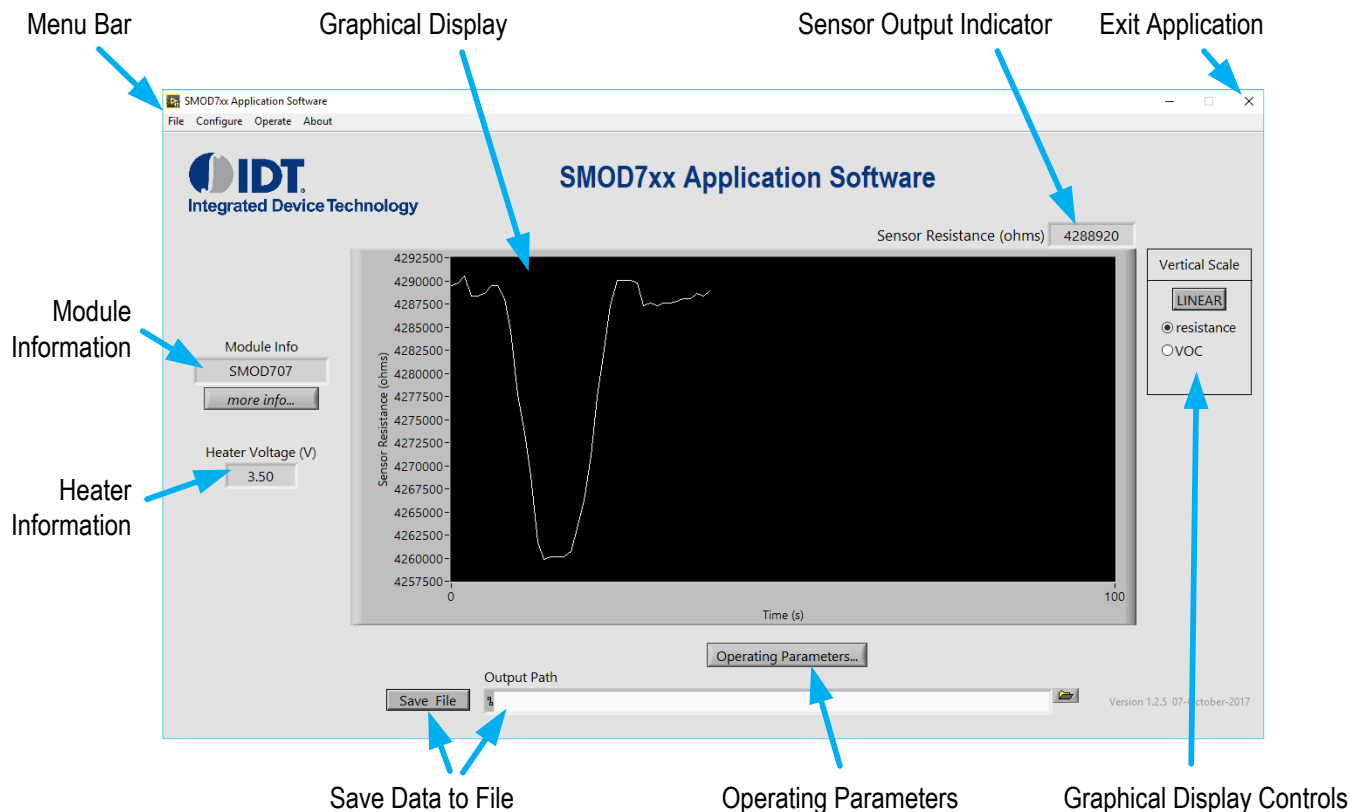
Menu Bar

Graphical Display

Sensor Output Indicator

Exit Application

SMOD7xx Application Software

File Configure Operate About

IDT
Integrated Device Technology

SMOD7xx Application Software

Sensor Resistance (ohms) 4288920

Module Information

Module Info
SMOD707
more info...

Heater Voltage (V)
3.50

Heater Information

4292500
4290000
4287500
4285000
4282500
4280000
4277500
4275000
4272500
4270000
4267500
4265000
4262500
4260000
4257500

Sensor Resistance (ohms)

0
100
Time (s)

Vertical Scale
LINEAR
resistance
VOC

Operating Parameters...

Output Path

Save File

Version 1.2.5 07-October-2017

Save Data to File

Operating Parameters

Graphical Display Controls